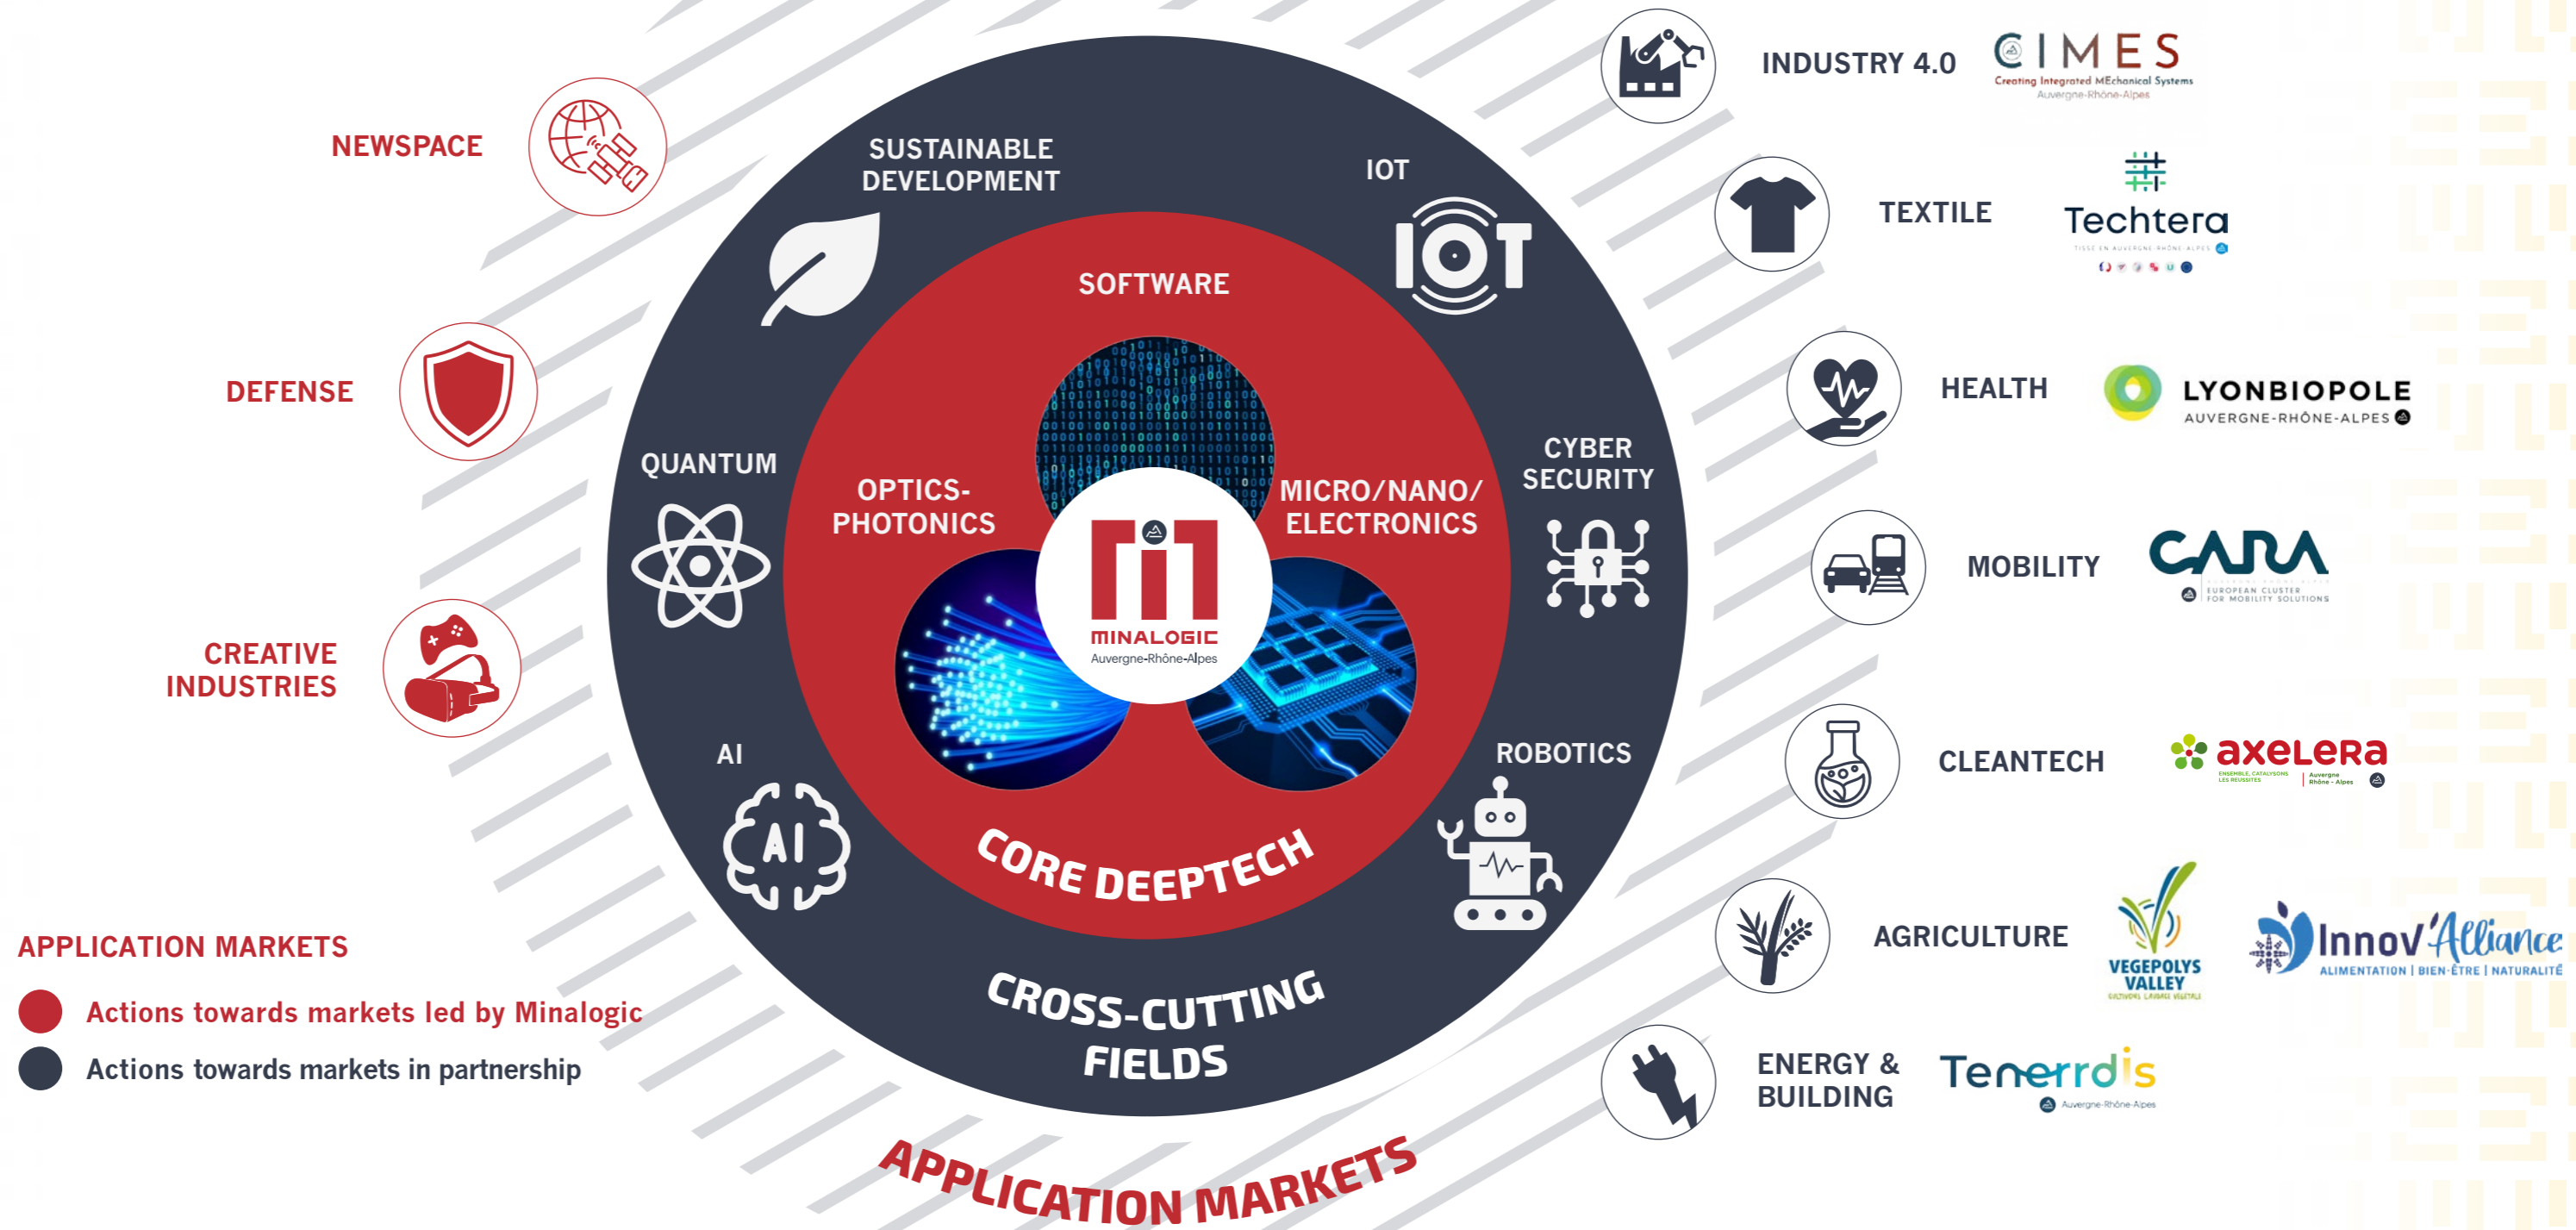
NEWSPACE

DEFENSE

CREATIVE INDUSTRIES

SUSTAINABLE DEVELOPMENT

IOT

SOFTWARE

QUANTUM

OPTICS-PHOTONICS

MICRO/NANO/ELECTRONICS

CYBER SECURITY

MINALOGIC
Auvergne-Rhône-Alpes

AI

ROBOTICS

CORE DEEPTECH

CROSS-CUTTING FIELDS

APPLICATION MARKETS

APPLICATION MARKETS

Actions towards markets led by Minalogic

Actions towards markets in partnership

INDUSTRY 4.0 CIMES Creating Integrated MEchanical Systems Auvergne-Rhône-Alpes

TEXTILE Techtera

HEALTH LYONBIOPOLE AUVERGNE-RHÔNE-ALPES

MOBILITY CARA EUROPEAN CLUSTER FOR MOBILITY SOLUTIONS

CLEANTECH axelera

AGRICULTURE VEGEPOLYS VALLEY Innov'Alliance ALIMENTATION | BIEN-ÊTRE | NATURALITÉ

ENERGY & BUILDING Tenerrdis Auvergne-Rhône-Alpes